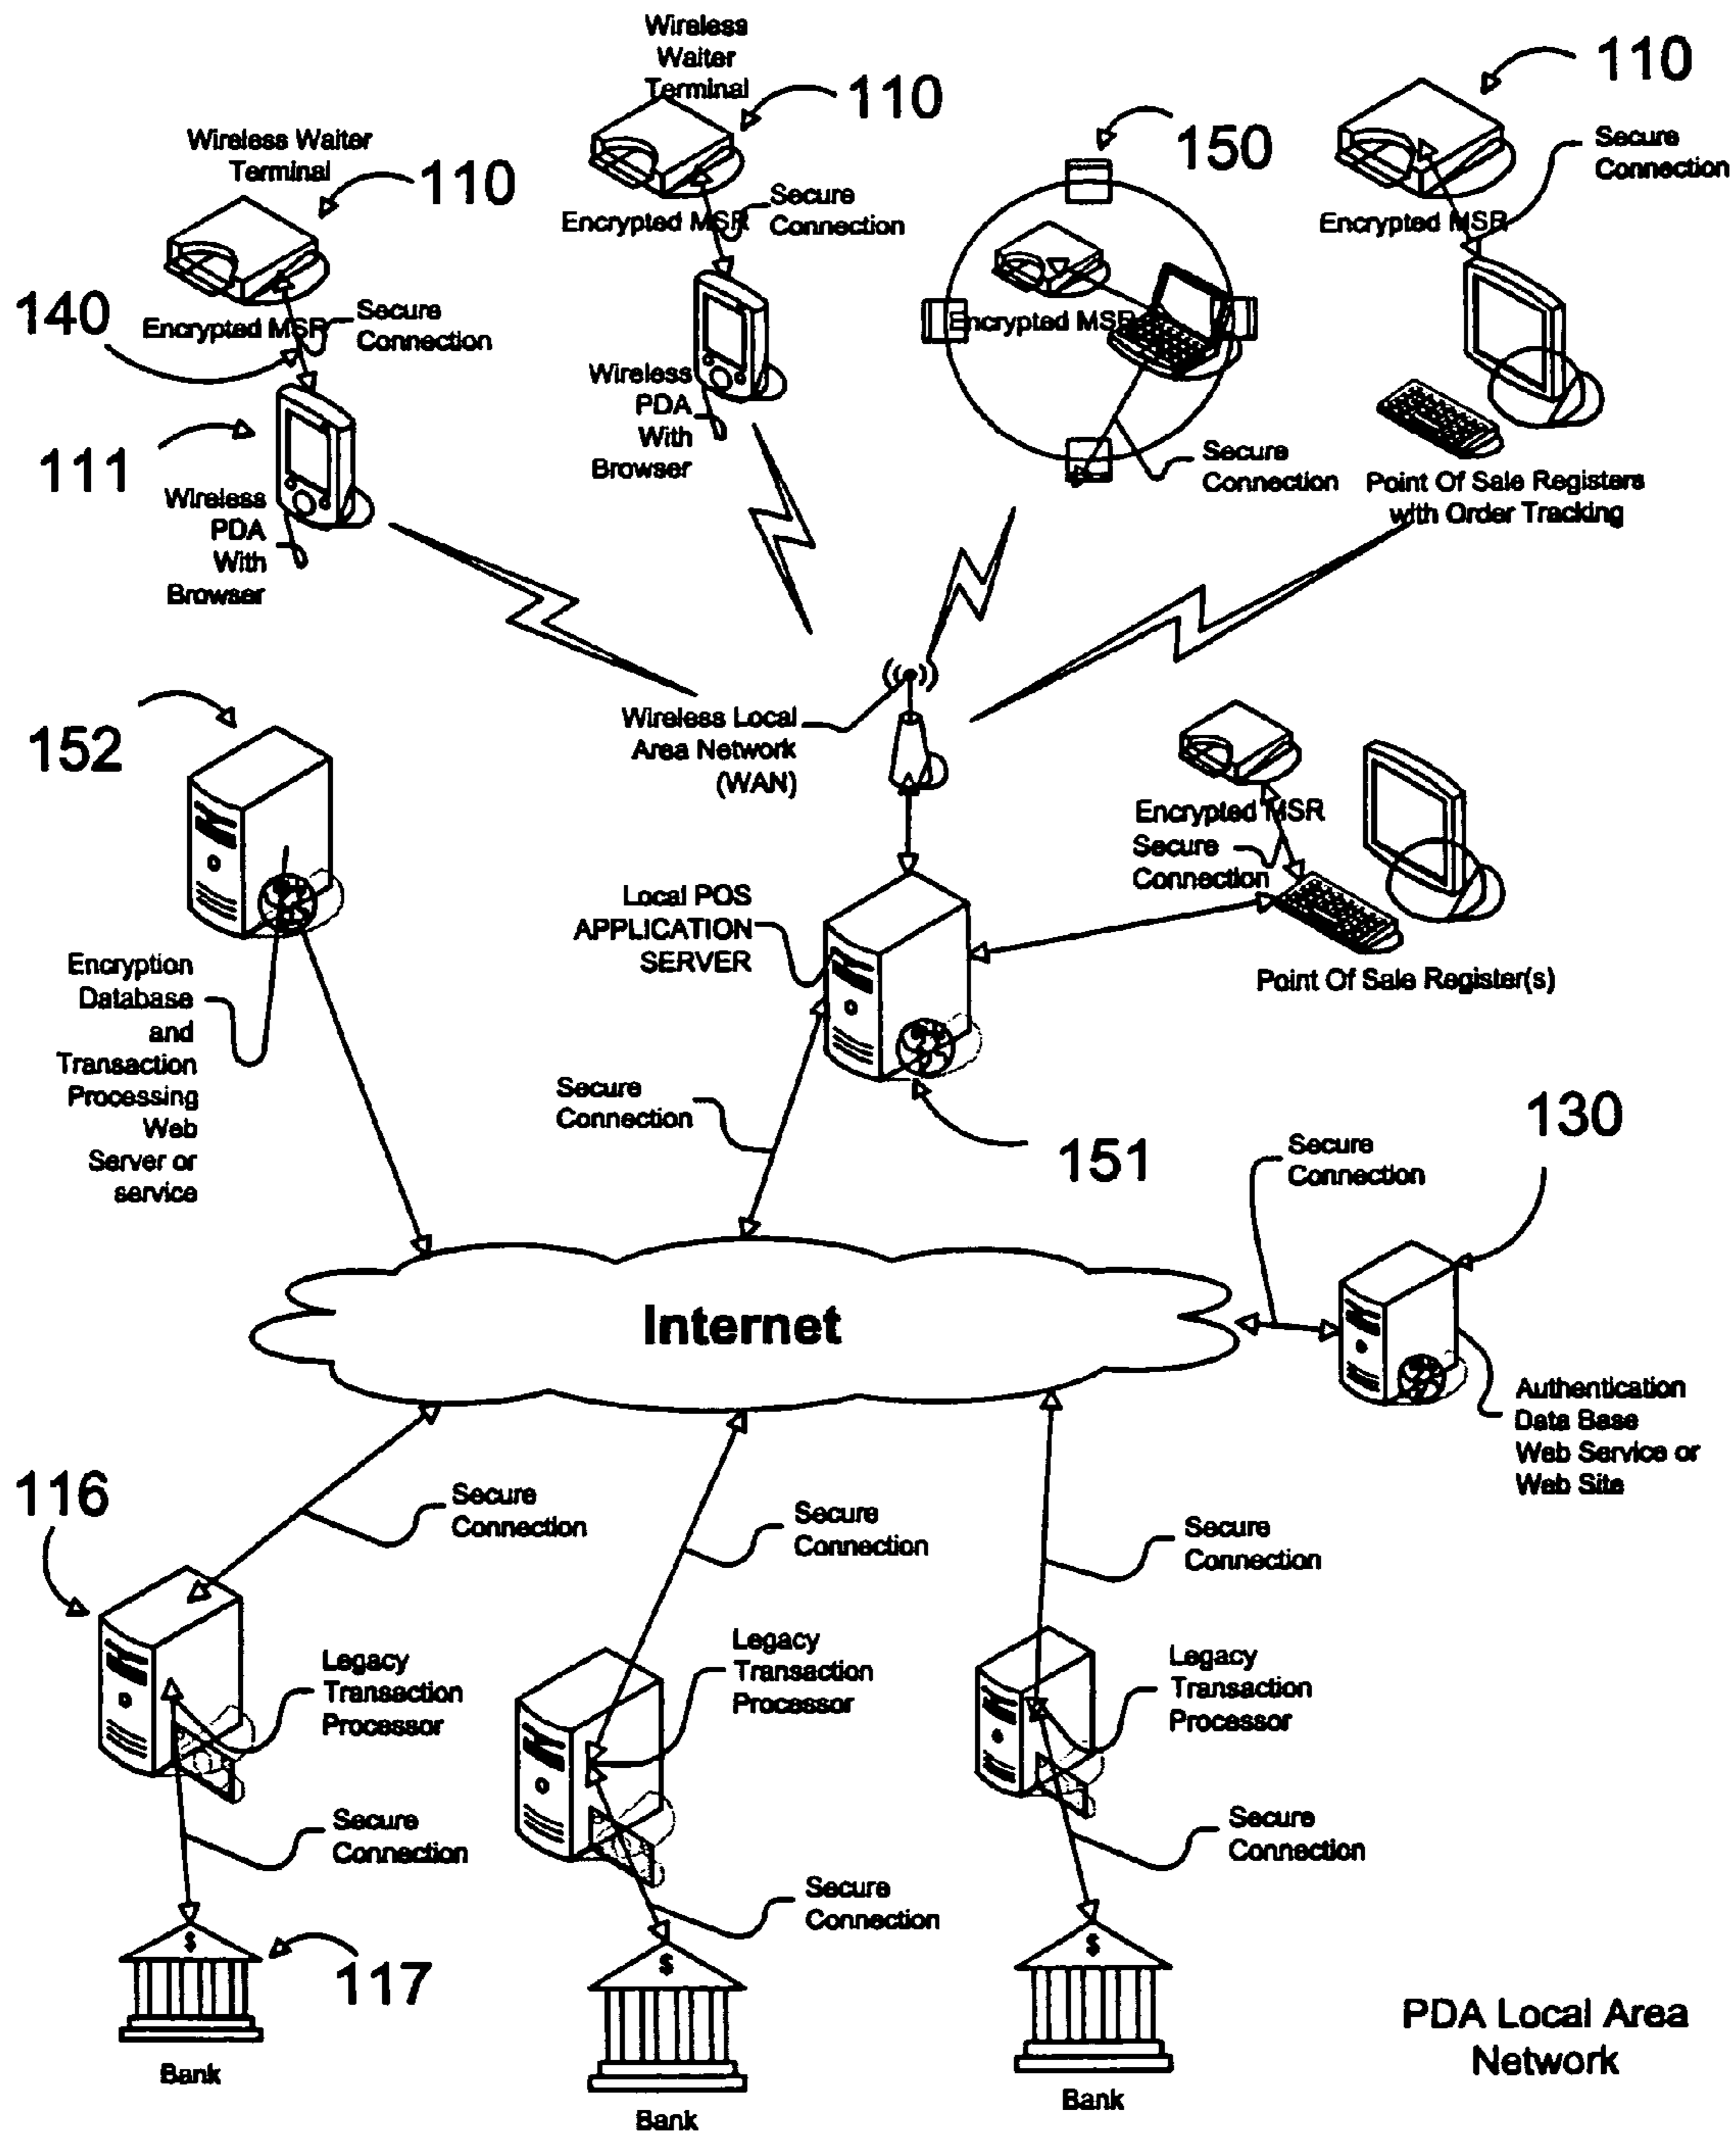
Wireless Waiter Terminal

110

Wireless Waiter Terminal

110

150

110

Secure Connection

Encrypted MSR

Secure Connection

Encrypted MSR

140

Encrypted MSR

Secure Connection

Encrypted MSR

111

Wireless PDA With Browser

Wireless PDA With Browser

Secure Connection

Point Of Sale Registers with Order Tracking

152

Wireless Local Area Network (WAN)

Encrypted MSR

Secure Connection

Local POS APPLICATION SERVER

Point Of Sale Register(s)

Encryption Database and Transaction Processing Web Server or service

Secure Connection

151

130

Secure Connection

Internet

Authentication Data Base Web Service or Web Site

116

Secure Connection

Secure Connection

Secure Connection

Legacy Transaction Processor

Legacy Transaction Processor

Legacy Transaction Processor

Secure Connection

Secure Connection

Secure Connection

117

Bank

Bank

Bank

PDA Local Area Network